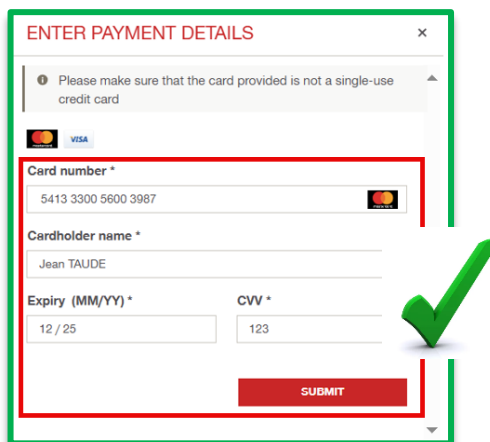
ENTER PAYMENT DETAILS ×

Please make sure that the card provided is not a single-use credit card

VISA

Card number *

5413 3300 5600 3987

Cardholder name *

Jean TAUDE

Expiry (MM/YY) *

12 / 25

CVV *

123

SUBMIT